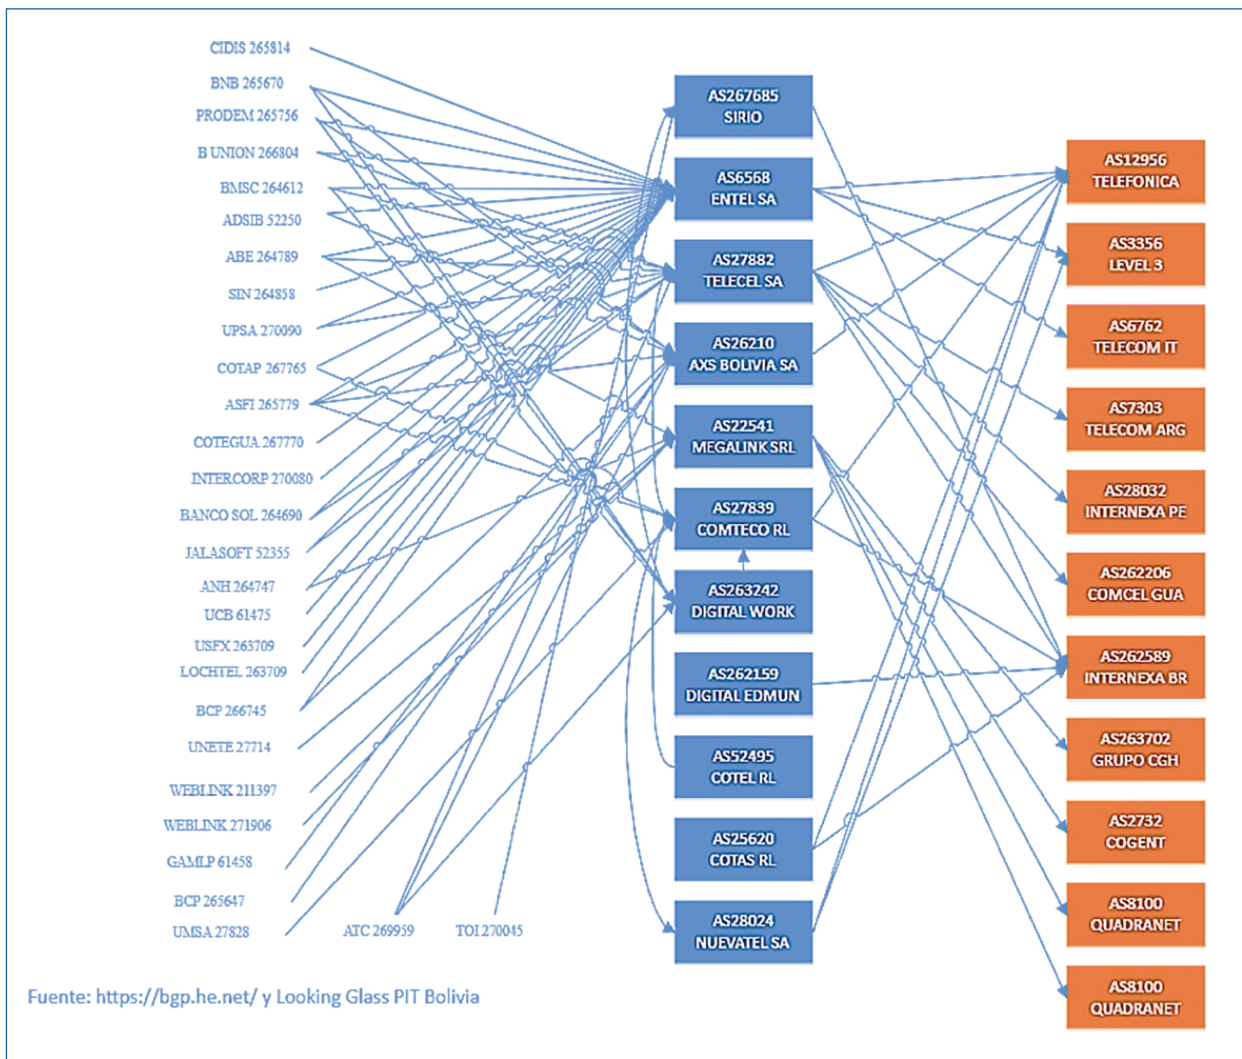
CIDIS 265814
BNB 265670
PRODEM 265756
B UNION 266804
BMSC 264612
ADSIB 52250
ABE 264789
SIN 264858
UPSA 270090
COTAP 267765
ASFI 265779
COTEGUA 267770
INTERCORP 270080
BANCO SOL 264690
JALASOFT 52355
ANH 264747
UCB 61475
USFX 263709
LOCHTEL 263709
BCP 266745
UNETE 27714
WEBLINK 211397
WEBLINK 271906
GAMLP 61458
BCP 265647
UMSA 27828
ATC 269959
TOI 270045

AS267685 SIRIO
AS6568 ENTEL SA
AS27882 TELECEL SA
AS26210 AXS BOLIVIA SA
AS22541 MEGALINK SRL
AS27839 COMTECO RL
AS263242 DIGITAL WORK
AS262159 DIGITAL EDMUN
AS52495 COTEL RL
AS25620 COTAS RL
AS28024 NUEVATEL SA

AS12956 TELEFONICA
AS3356 LEVEL 3
AS6762 TELECOM IT
AS7303 TELECOM ARG
AS28032 INTERNEXA PE
AS262206 COMCEL GUA
AS262589 INTERNEXA BR
AS263702 GRUPO CGH
AS2732 COGENT
AS8100 QUADRANET
AS8100 QUADRANET

Fuente: https://bgp.he.net/ y Looking Glass PIT Bolivia